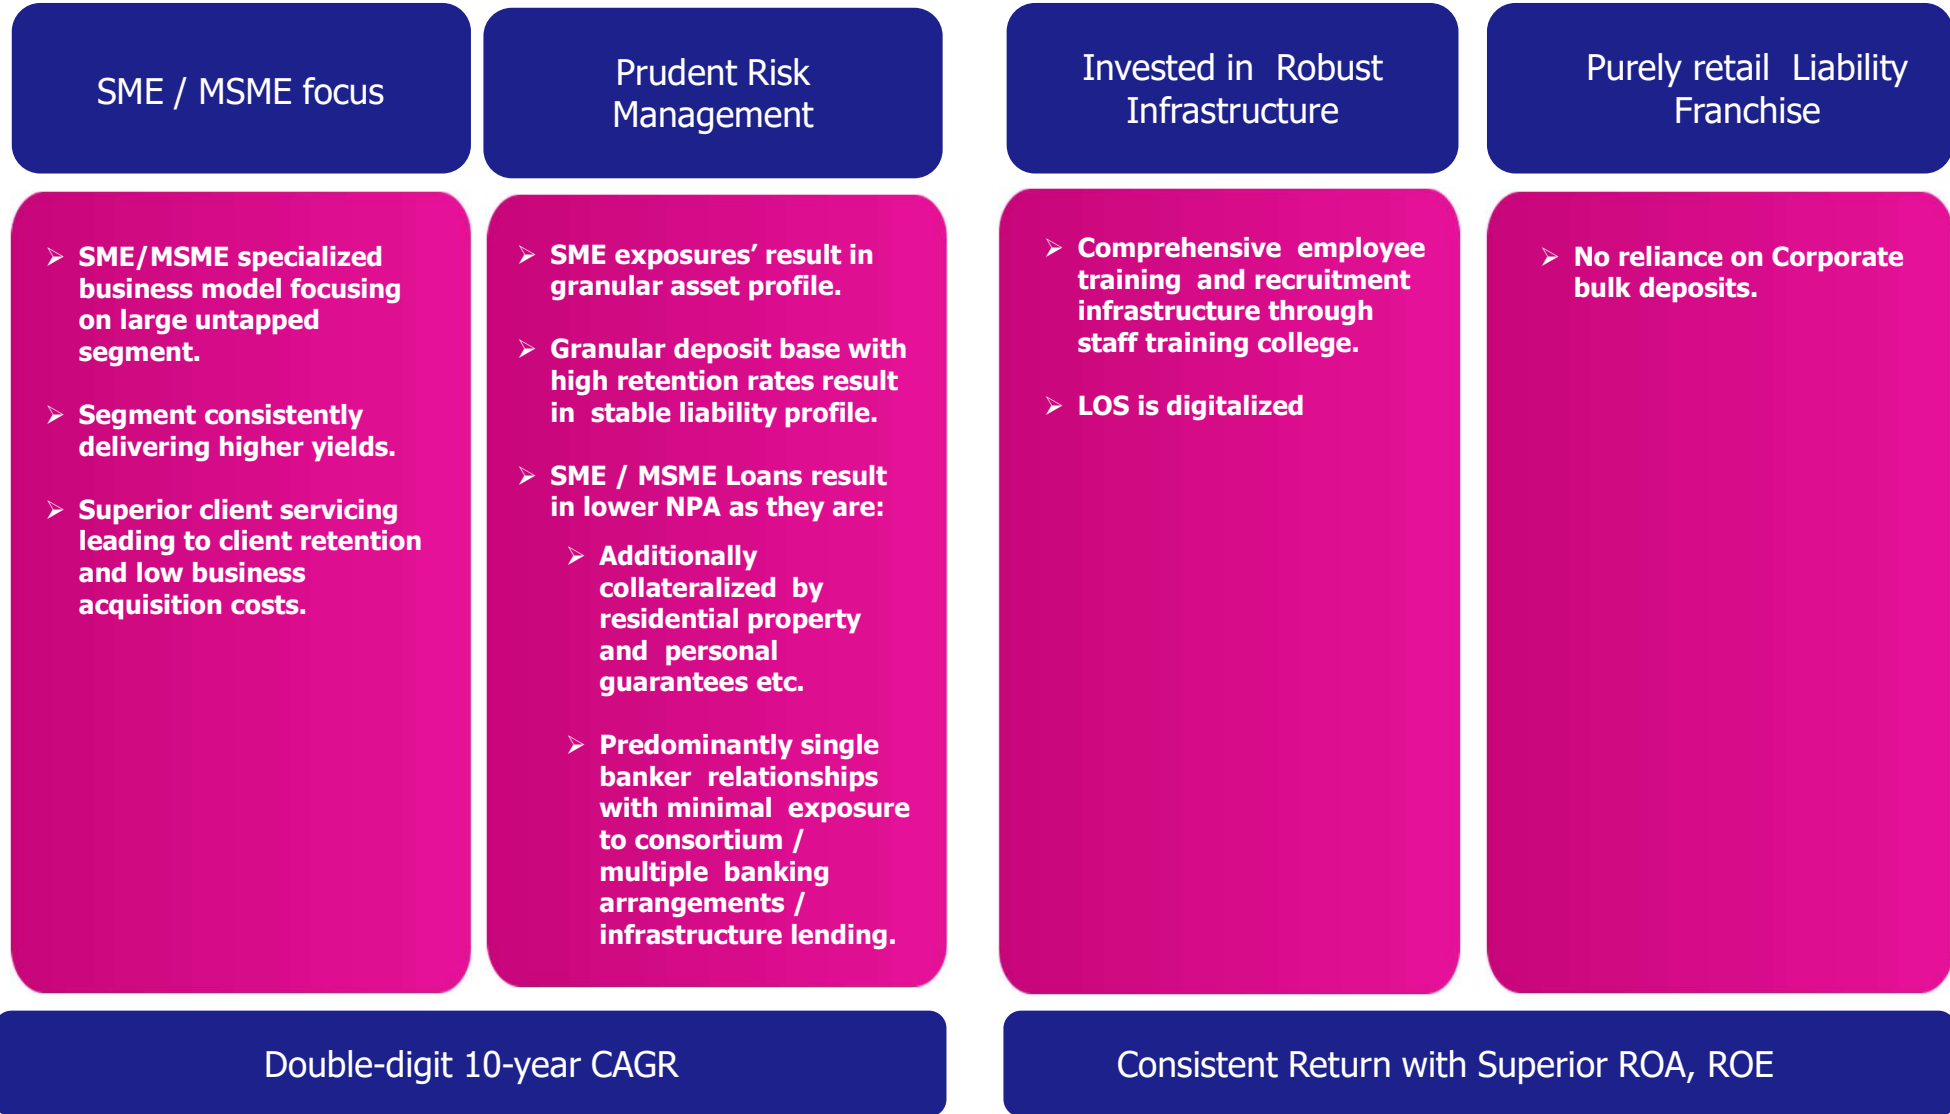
SME / MSME focus

➢ SME/MSME specialized business model focusing on large untapped segment.

➢ Segment consistently delivering higher yields.

➢ Superior client servicing leading to client retention and low business acquisition costs.

Prudent Risk Management

➢ SME exposures' result in granular asset profile.

➢ Granular deposit base with high retention rates result in stable liability profile.

➢ SME / MSME Loans result in lower NPA as they are:

➢ Additionally collateralized by residential property and personal guarantees etc.

➢ Predominantly single banker relationships with minimal exposure to consortium / multiple banking arrangements / infrastructure lending.

Invested in Robust Infrastructure

➢ Comprehensive employee training and recruitment infrastructure through staff training college.

➢ LOS is digitalized

Purely retail Liability Franchise

➢ No reliance on Corporate bulk deposits.

Double-digit 10-year CAGR

Consistent Return with Superior ROA, ROE